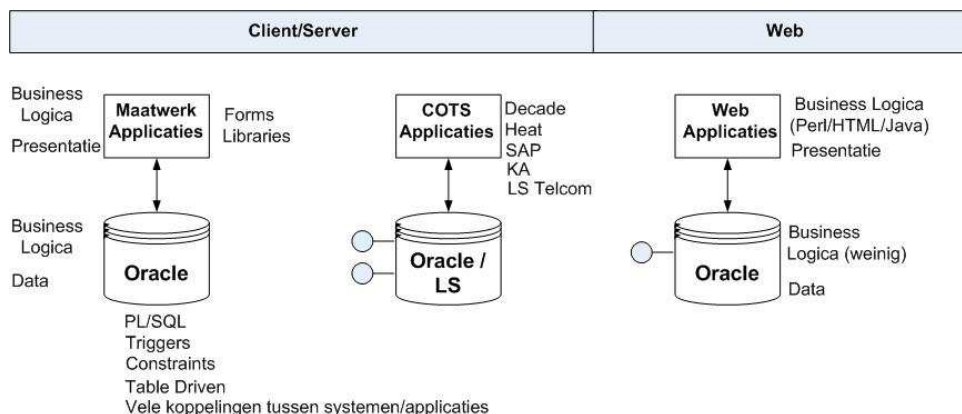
Client/Server

Web

Business Logica

Presentatie

Maatwerk Applicaties

Forms
Libraries

Business Logica

Data

Oracle

PL/SQL
Triggers
Constraints
Table Driven
Vele koppelingen tussen systemen/applicaties

COTS Applicaties

Decade
Heat
SAP
KA
LS Telcom

Oracle / LS

Web Applicaties

Business Logica (Perl/HTML/Java)
Presentatie

Oracle

Business Logica (weinig)

Data